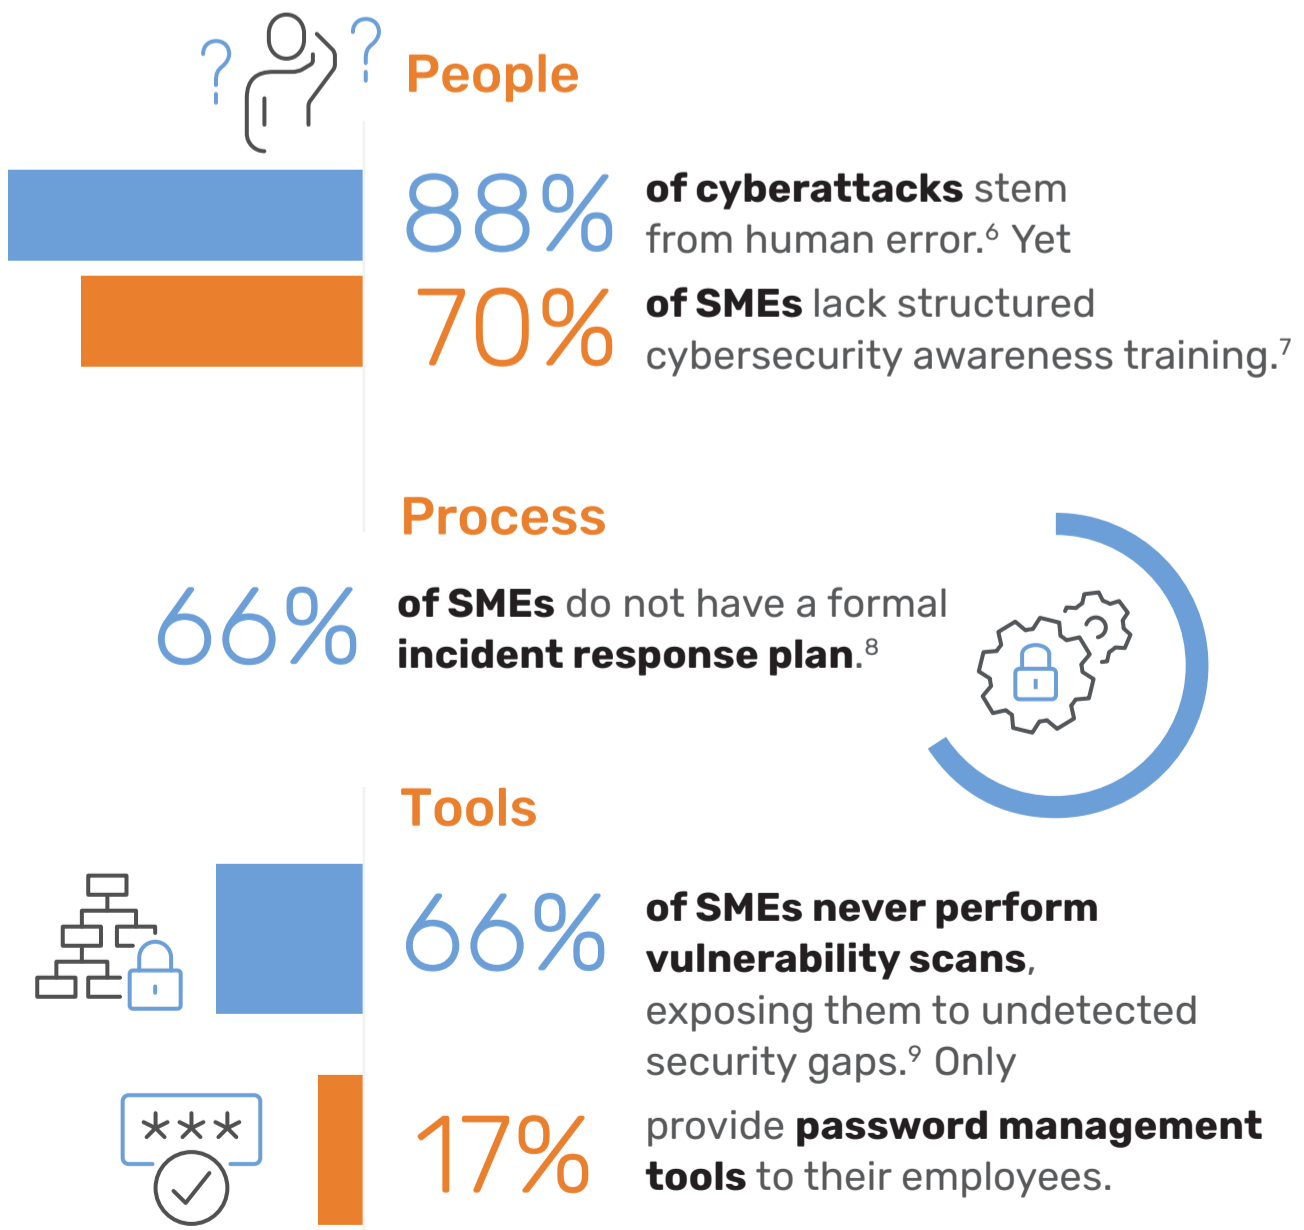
?
?
People

88% of cyberattacks stem from human error.$^6$ Yet

70% of SMEs lack structured cybersecurity awareness training.$^7$

Process

66% of SMEs do not have a formal incident response plan.$^8$

Tools

66% of SMEs never perform vulnerability scans, exposing them to undetected security gaps.$^9$ Only

***

17% provide password management tools to their employees.